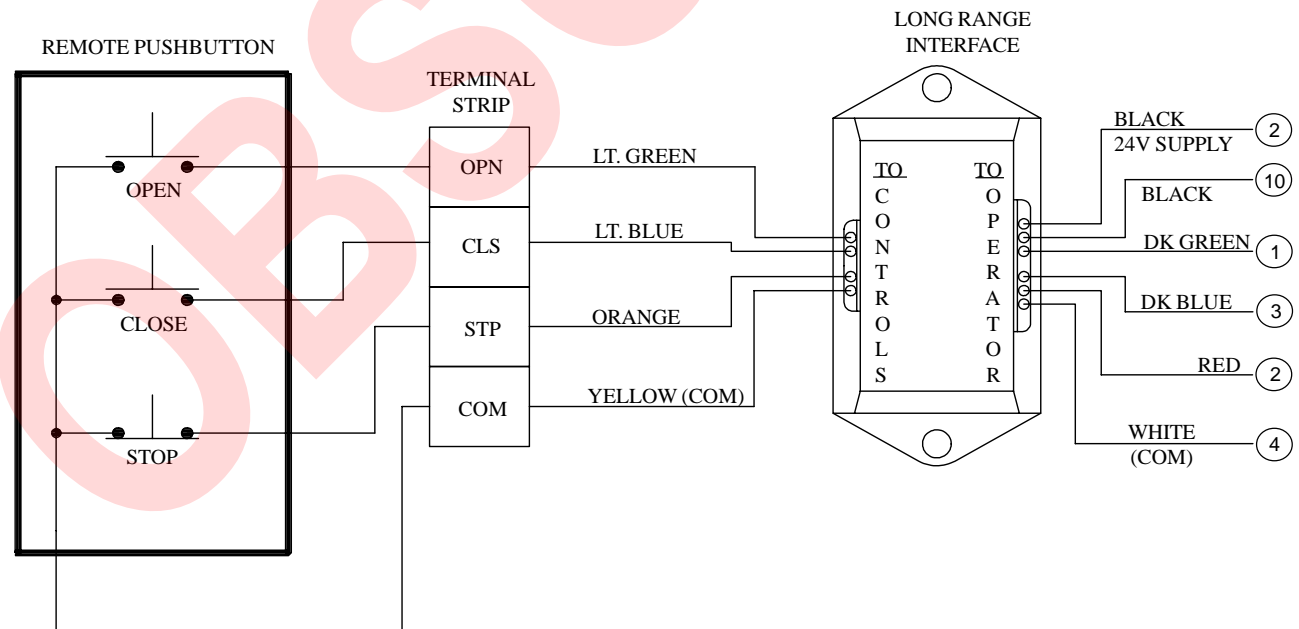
REMOTE PUSHBUTTON

OPEN

CLOSE

STOP

TERMINAL STRIP

OPN

CLS

STP

COM

LT. GREEN

LT. BLUE

ORANGE

YELLOW (COM)

LONG RANGE INTERFACE

TO CONTROLS

TO OPERATOR

BLACK 24V SUPPLY

2

BLACK

10

DK GREEN

1

DK BLUE

3

RED

2

WHITE (COM)

4

OBS